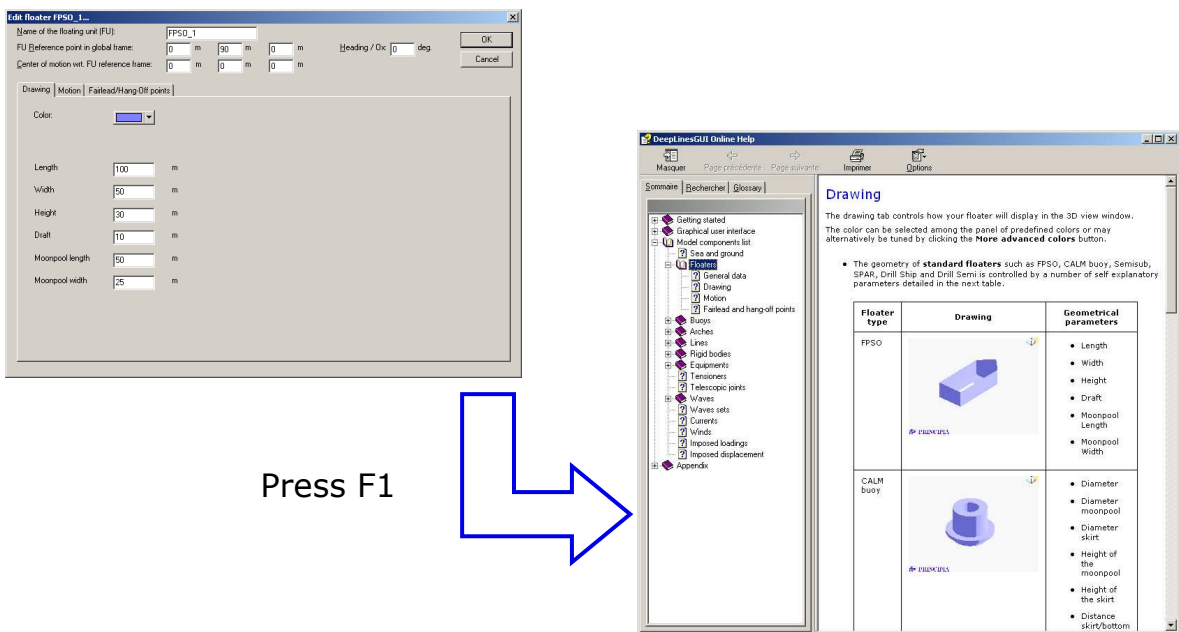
Edit floater FPSO_1...

Name of the floating unit (FU): FPSO_1
FU Reference point in global frame: 0 m 90 m 0 m Heading / Ox: 0 deg.
Center of motion wrt. FU reference frame: 0 m 0 m 0 m

OK
Cancel

Drawing | Motion | Fairlead/Hang-Off points

Color:

Length 100 m
Width 50 m
Height 30 m
Draft 10 m
Moonpool length 50 m
Moonpool width 25 m

Press F1

DeepLinesGUI Online Help

Masquer | Page précédente | Page suivante | Imprimer | Options

Sommaire | Rechercher | Glossary

Getting started
Graphical user interface
Model components list
Sea and ground
Floaters
General data
Drawing
Motion
Fairlead and hang-off points
Buoys
Arches
Lines
Rigid bodies
Equipments
Tensioners
Telescopic joints
Waves
Waves sets
Currents
Winds
Imposed loadings
Imposed displacement
Appendix

Drawing

The drawing tab controls how your floater will display in the 3D view window.

The color can be selected among the panel of predefined colors or may alternatively be tuned by clicking the **More advanced colors** button.

- The geometry of **standard floaters** such as FPSO, CALM buoy, Semisub, SPAR, Drill Ship and Drill Semi is controlled by a number of self explanatory parameters detailed in the next table.

| Floater type | Drawing | Geometrical parameters |
|---|---|---|
| FPSO | PRINCIPIA | • Length • Width • Height • Draft • Moonpool Length • Moonpool Width |
| CALM buoy | PRINCIPIA | • Diameter • Diameter moonpool • Diameter skirt • Height of the moonpool • Height of the skirt • Distance skirt/bottom |